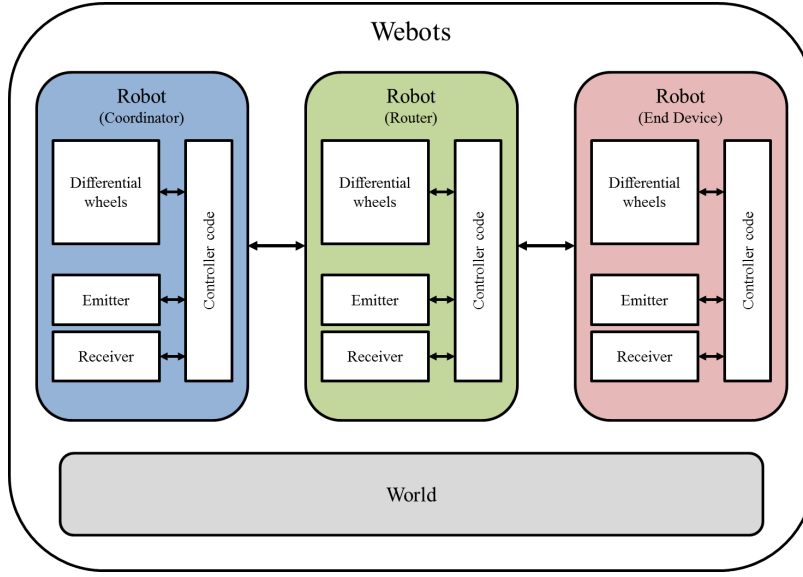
Webots

Robot
(Coordinator)

Differential wheels

Emitter

Receiver

Controller code

Robot
(Router)

Differential wheels

Emitter

Receiver

Controller code

Robot
(End Device)

Differential wheels

Emitter

Receiver

Controller code

World